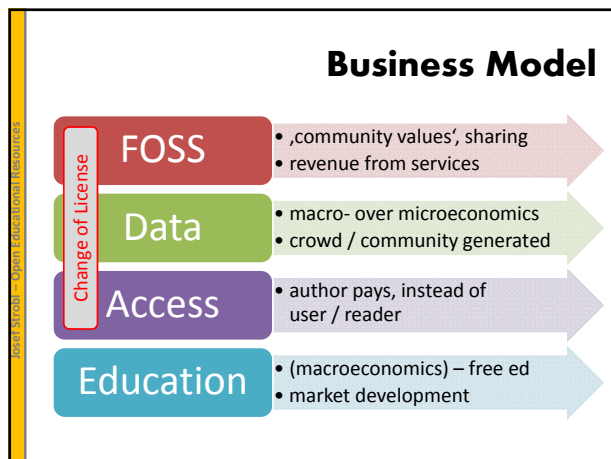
Josef Strobl – Open Educational Resources

Business Model

Change of License

FOSS
• ‚community values‘, sharing
• revenue from services

Data
• macro- over microeconomics
• crowd / community generated

Access
• author pays, instead of user / reader

Education
• (macroeconomics) – free ed
• market development